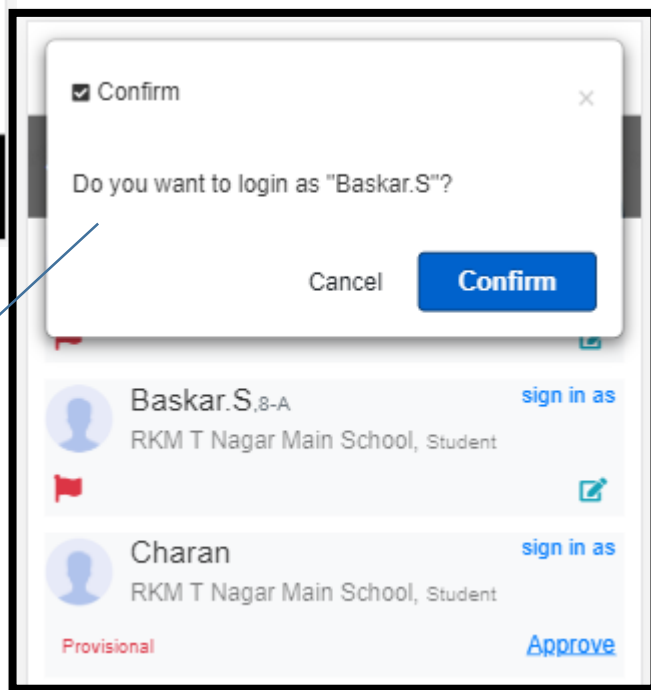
Confirm

×

Do you want to login as "Baskar.S"?

Cancel

Confirm

Baskar.S,8-A

sign in as

RKM T Nagar Main School, Student

Charan

sign in as

RKM T Nagar Main School, Student

Provisional

Approve